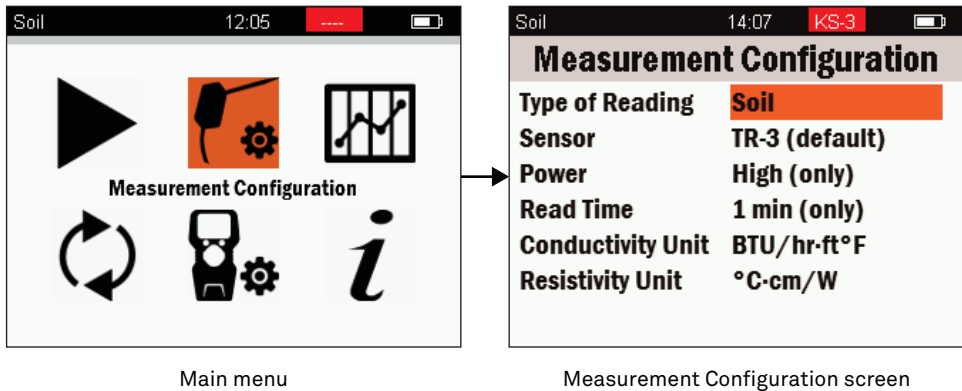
Soil 12:05 ----

Measurement Configuration

*i*

Soil 14:07 KS-3

Measurement Configuration

| Type of Reading | Soil |
|---|---|
| Sensor | TR-3 (default) |
| Power | High (only) |
| Read Time | 1 min (only) |
| Conductivity Unit | BTU/hr·ft°F |
| Resistivity Unit | °C·cm/W |

Main menu

Measurement Configuration screen